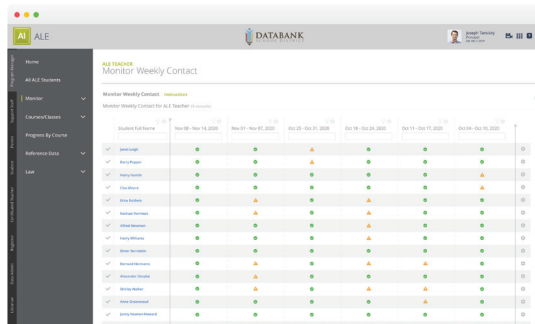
AL ALE

DATABANK

Joseph Tarnosy
Principal

Home
All ALE Students
Monitor
Courses/Classes
Progress By Course
Reference Data
Law

ALE TEACHER
Monitor Weekly Contact

Monitor Weekly Contact Instructions
Monitor Weekly Contact for ALE Teacher

| Student Full Name | Nov 08 - Nov 14, 2020 | Nov 01 - Nov 07, 2020 | Oct 25 - Oct 31, 2020 | Oct 18 - Oct 24, 2020 | Oct 11 - Oct 17, 2020 | Oct 04 - Oct 10, 2020 |
|---|---|---|---|---|---|---|
| Janet Leigh | | | | | | |
| Barry Pepper | | | | | | |
| Harry Gordon | | | | | | |
| Cleo Moore | | | | | | |
| Gina Foxbein | | | | | | |
| Nathan Fortham | | | | | | |
| Alfred Newman | | | | | | |
| Harry Williams | | | | | | |
| Oliver Bernstein | | | | | | |
| Bernard Hermann | | | | | | |
| Alexander Thayne | | | | | | |
| Shirley Walker | | | | | | |
| Anne Greenwood | | | | | | |
| Jenny Newton-Howard | | | | | | |